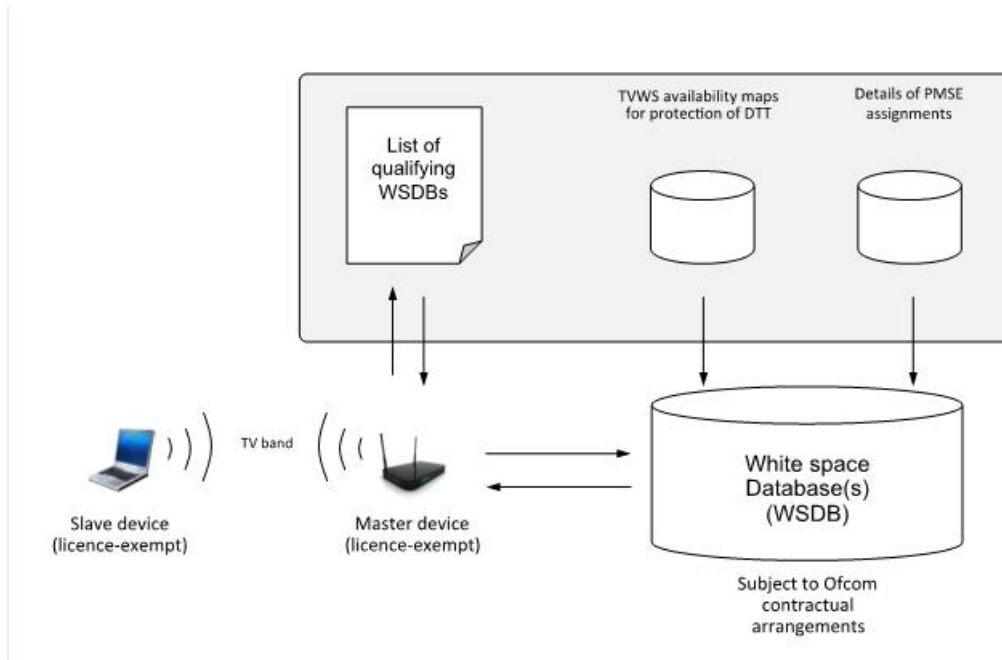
List of qualifying WSDBs

TVWS availability maps for protection of DTT

Details of PMSE assignments

TV band

Slave device (licence-exempt)

Master device (licence-exempt)

White space Database(s) (WSDB)

Subject to Ofcom contractual arrangements